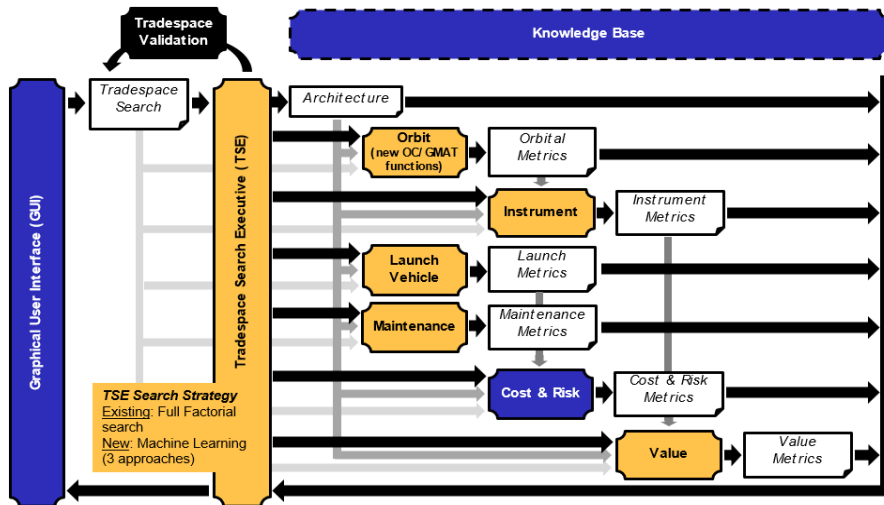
Tradespace Validation

Knowledge Base

Graphical User Interface (GUI)

Tradespace Search

Tradespace Search Executive (TSE)

Architecture

Orbit
(new OC/ GMAT functions)

Orbital Metrics

Instrument

Instrument Metrics

Launch Vehicle

Launch Metrics

Maintenance

Maintenance Metrics

Cost & Risk

Cost & Risk Metrics

Value

Value Metrics

TSE Search Strategy
Existing: Full Factorial search
New: Machine Learning (3 approaches)